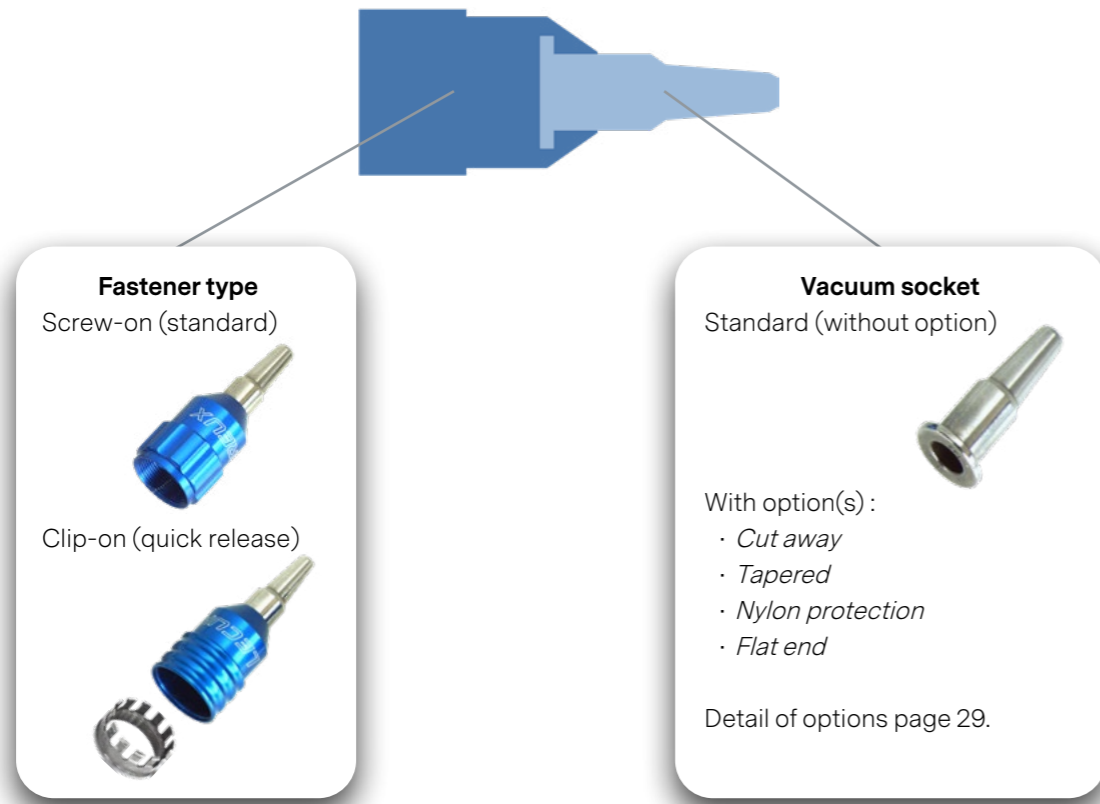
**Fastener type**
Screw-on (standard)

Clip-on (quick release)

**Vacuum socket**
Standard (without option)

With option(s) :
· *Cut away*
· *Tapered*
· *Nylon protection*
· *Flat end*

Detail of options page 29.